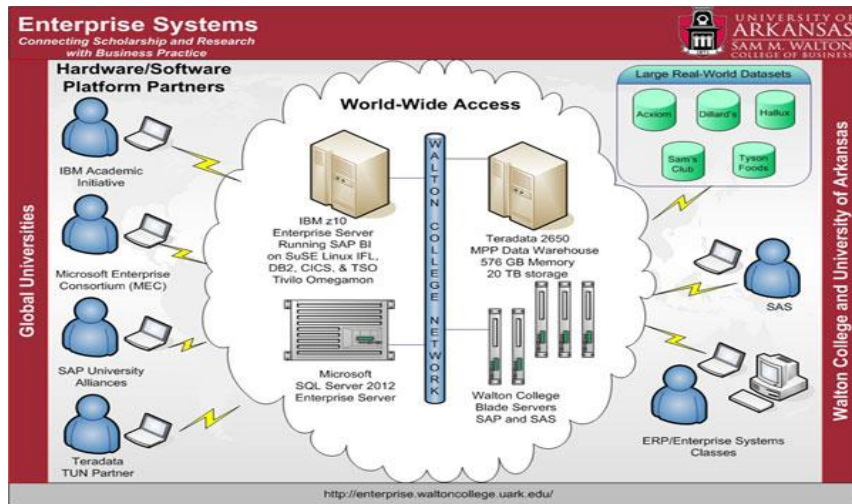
Enterprise Systems
Connecting Scholarship and Research with Business Practice

UNIVERSITY OF ARKANSAS
SAM M. WALTON COLLEGE OF BUSINESS

Hardware/Software Platform Partners

Global Universities

IBM Academic Initiative

Microsoft Enterprise Consortium (MEC)

SAP University Alliances

Teradata TUN Partner

World-Wide Access

WALTON COLLEGE NETWORK

IBM z10 Enterprise Server Running SAP BI on SuSE Linux IFL, DB2, CICS, & TSO Tivilo Omegamon

Teradata 2650 MPP Data Warehouse 576 GB Memory 20 TB storage

Microsoft SQL Server 2012 Enterprise Server

Walton College Blade Servers SAP and SAS

Large Real-World Datasets

Acxiom

Dillard's

Hallux

Sam's Club

Tyson Foods

SAS

ERP/Enterprise Systems Classes

Walton College and University of Arkansas

http://enterprise.waltoncollege.uark.edu/